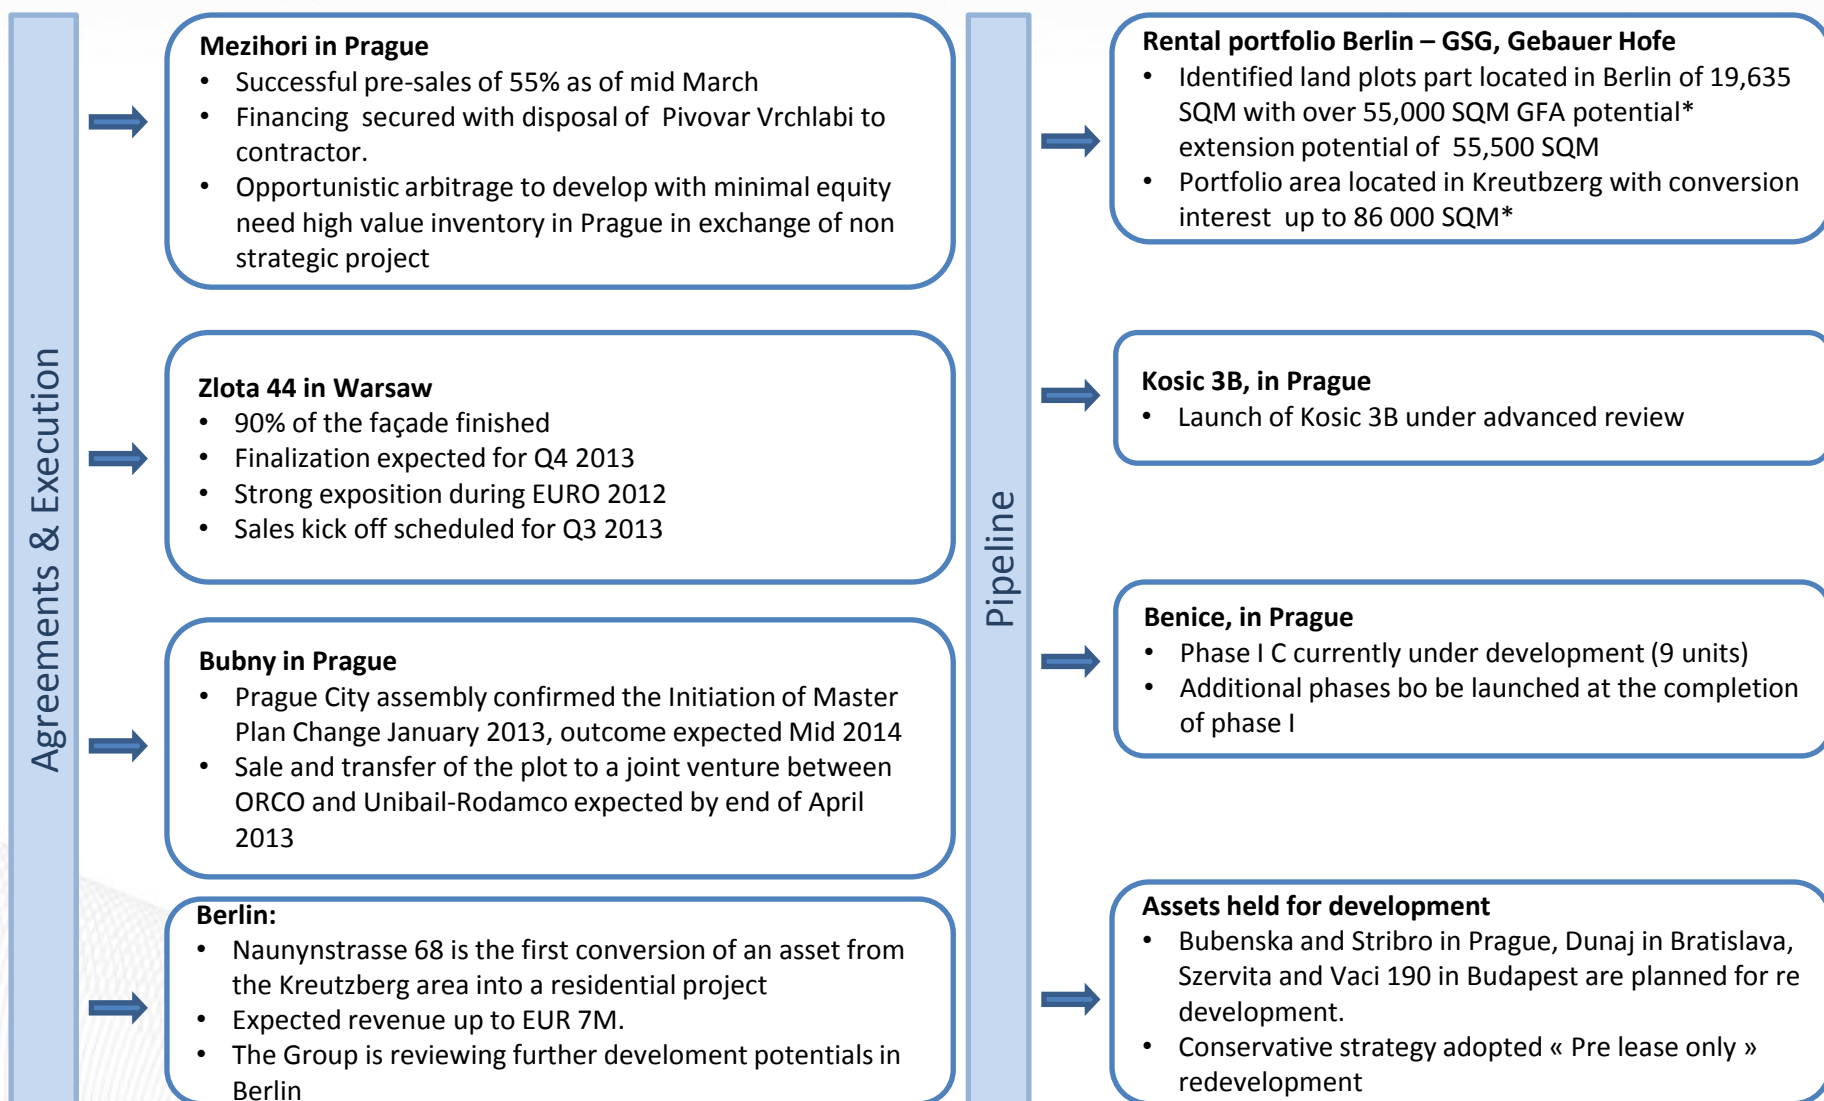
Agreements & Execution

Mezihori in Prague
- Successful pre-sales of 55% as of mid March
- Financing secured with disposal of Pivovar Vrchlabi to contractor.
- Opportunistic arbitrage to develop with minimal equity need high value inventory in Prague in exchange of non strategic project

Zlota 44 in Warsaw
- 90% of the façade finished
- Finalization expected for Q4 2013
- Strong exposition during EURO 2012
- Sales kick off scheduled for Q3 2013

Bubny in Prague
- Prague City assembly confirmed the Initiation of Master Plan Change January 2013, outcome expected Mid 2014
- Sale and transfer of the plot to a joint venture between ORCO and Unibail-Rodamco expected by end of April 2013

Berlin:
- Naunynstrasse 68 is the first conversion of an asset from the Kreutzberg area into a residential project
- Expected revenue up to EUR 7M.
- The Group is reviewing further develoment potentials in Berlin

Pipeline

Rental portfolio Berlin – GSG, Gebauer Hofe
- Identified land plots part located in Berlin of 19,635 SQM with over 55,000 SQM GFA potential* extension potential of 55,500 SQM
- Portfolio area located in Kreutbzerg with conversion interest up to 86 000 SQM*

Kosic 3B, in Prague
- Launch of Kosic 3B under advanced review

Benice, in Prague
- Phase I C currently under development (9 units)
- Additional phases bo be launched at the completion of phase I

Assets held for development
- Bubenska and Stribro in Prague, Dunaj in Bratislava, Szervita and Vaci 190 in Budapest are planned for re development.
- Conservative strategy adopted « Pre lease only » redevelopment